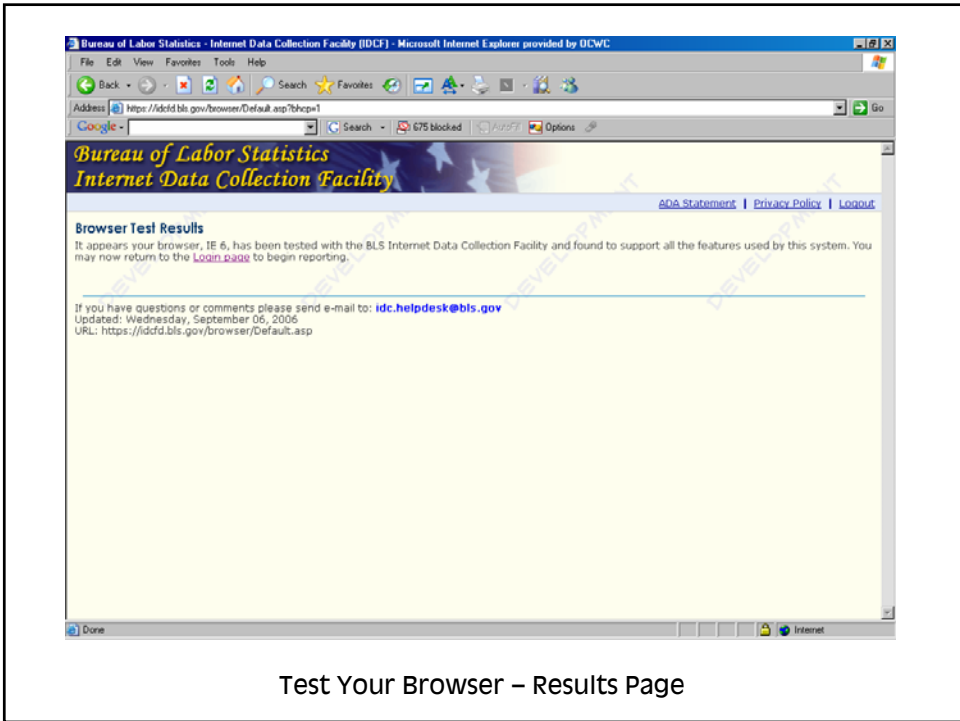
Bureau of Labor Statistics - Internet Data Collection Facility (IDCF) - Microsoft Internet Explorer provided by OCWC

File Edit View Favorites Tools Help

Back Search Favorites

Address https://idcfd.bls.gov/browser/Default.asp?bhcp=1 Go

Google Search 675 blocked AutoFill Options

Bureau of Labor Statistics
Internet Data Collection Facility

ADA Statement | Privacy Policy | Logout

Browser Test Results

It appears your browser, IE 6, has been tested with the BLS Internet Data Collection Facility and found to support all the features used by this system. You may now return to the Login page to begin reporting.

If you have questions or comments please send e-mail to: idc.helpdesk@bls.gov
Updated: Wednesday, September 06, 2006
URL: https://idcfd.bls.gov/browser/Default.asp

DEVELOPMENT

Done Internet

Test Your Browser – Results Page